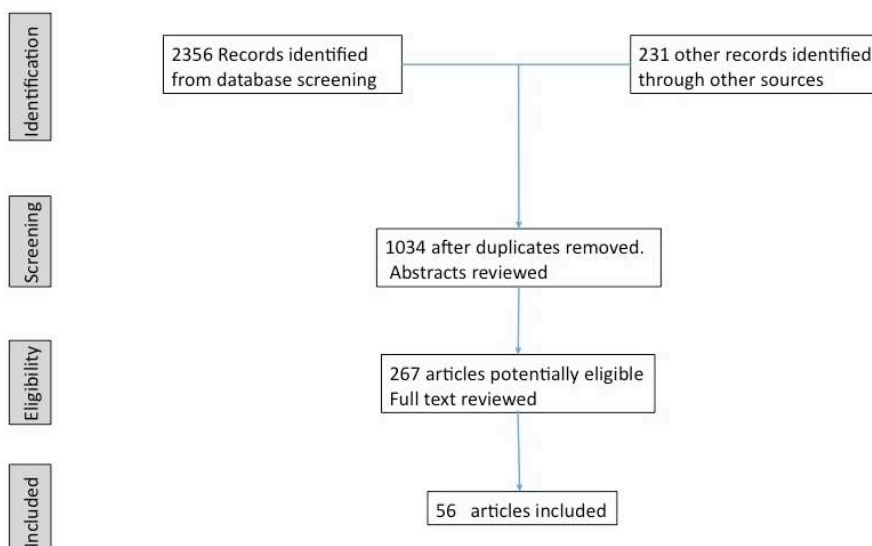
Identification

2356 Records identified from database screening

231 other records identified through other sources

Screening

1034 after duplicates removed. Abstracts reviewed

Eligibility

267 articles potentially eligible Full text reviewed

Included

56 articles included